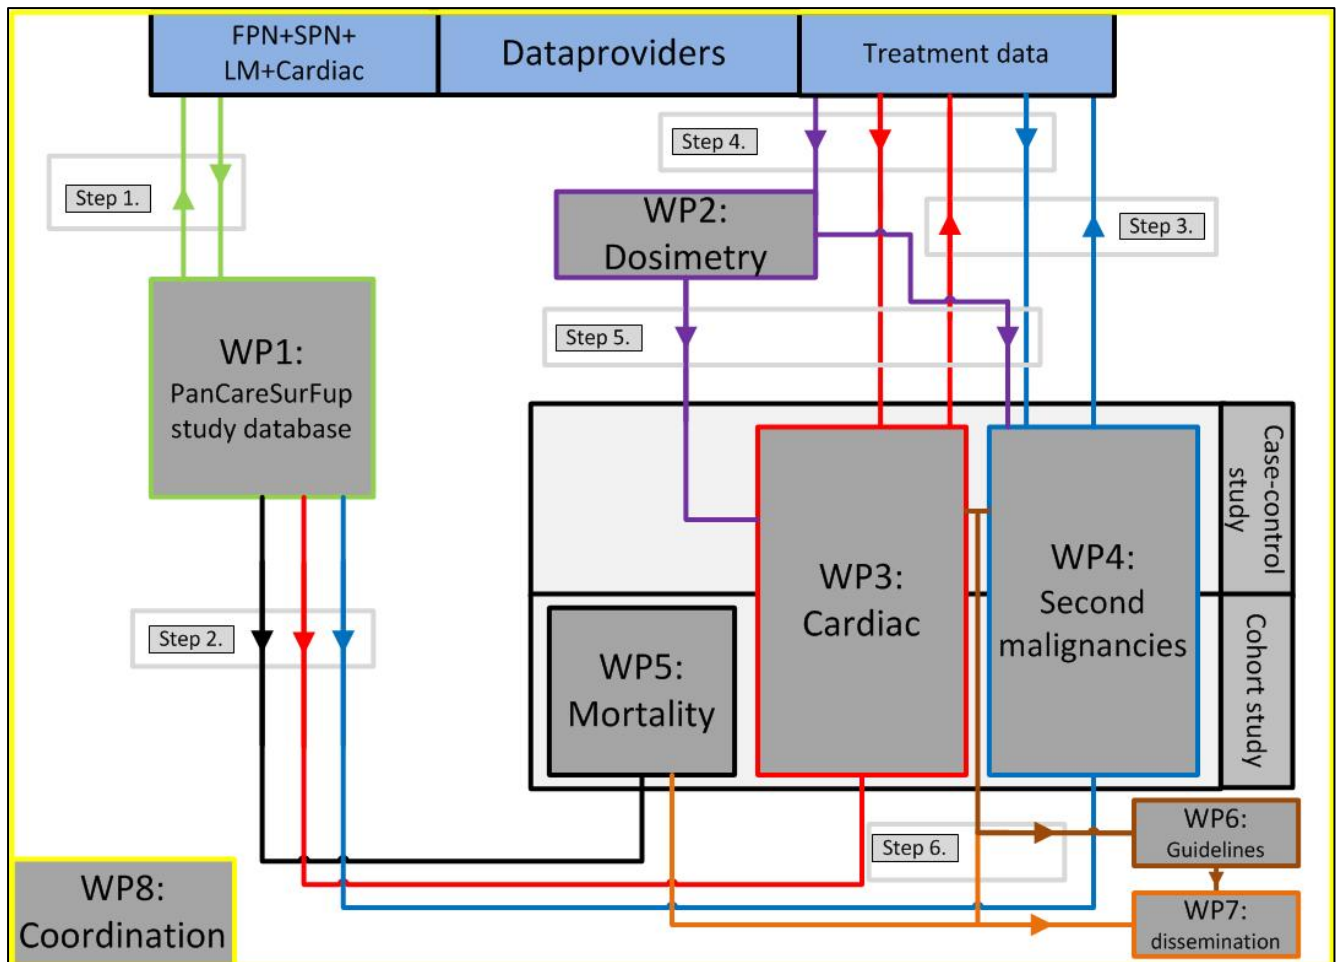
FPN+SPN+ LM+Cardiac

Dataproviders

Treatment data

Step 4.

Step 1.

WP2: Dosimetry

Step 3.

WP1: PanCareSurFup study database

Step 5.

Case-control study

WP3: Cardiac

WP4: Second malignancies

Cohort study

Step 2.

WP5: Mortality

WP6: Guidelines

Step 6.

WP8: Coordination

WP7: dissemination